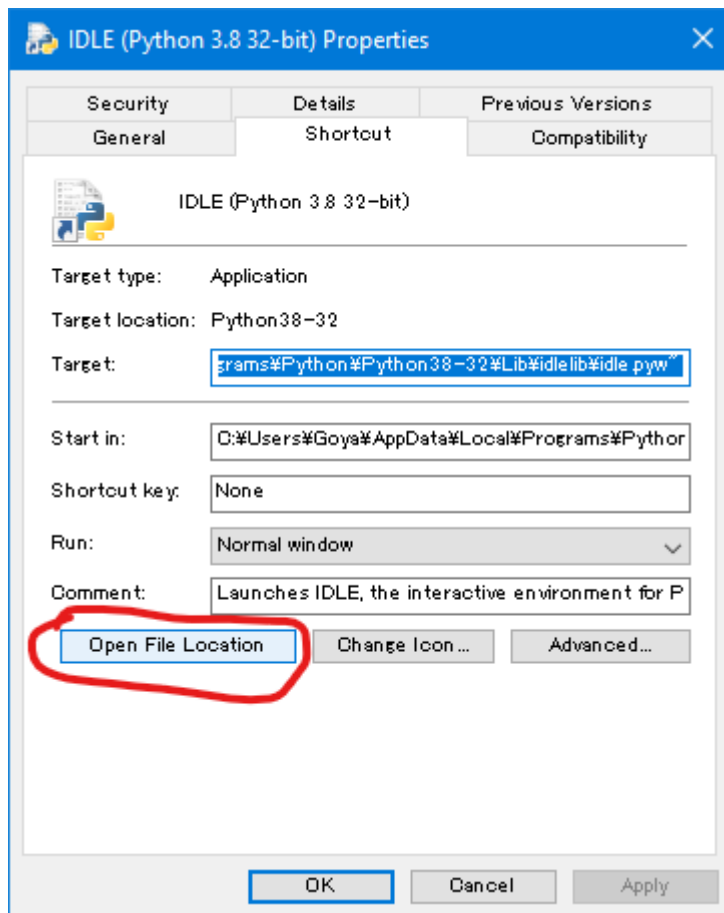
IDLE (Python 3.8 32-bit) Properties

Security
Details
Previous Versions
General
Shortcut
Compatibility

IDLE (Python 3.8 32-bit)

Target type: Application

Target location: Python38-32

Target: grams¥Python¥Python38-32¥Lib¥idlelib¥idle.pyw"

Start in: C:¥Users¥Goya¥AppData¥Local¥Programs¥Pythor

Shortcut key: None

Run: Normal window

Comment: Launches IDLE, the interactive environment for P

Open File Location
Change Icon...
Advanced...

OK
Cancel
Apply